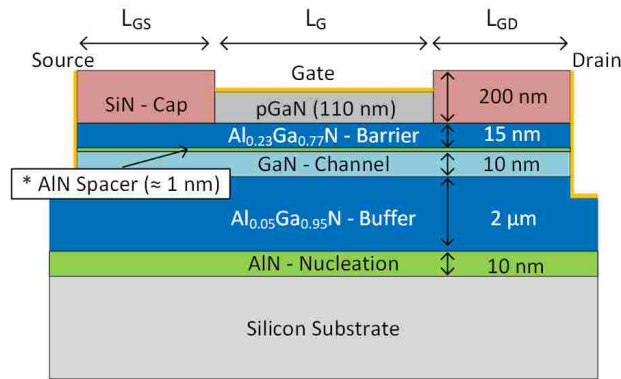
$L_{GS}$ $L_{G}$ $L_{GD}$

Source

Gate

Drain

SiN - Cap

pGaN (110 nm)

200 nm

$Al_{0.23}Ga_{0.77}N$ - Barrier

15 nm

GaN - Channel

10 nm

* AlN Spacer (≈ 1 nm)

$Al_{0.05}Ga_{0.95}N$ - Buffer

2 μm

AlN - Nucleation

10 nm

Silicon Substrate